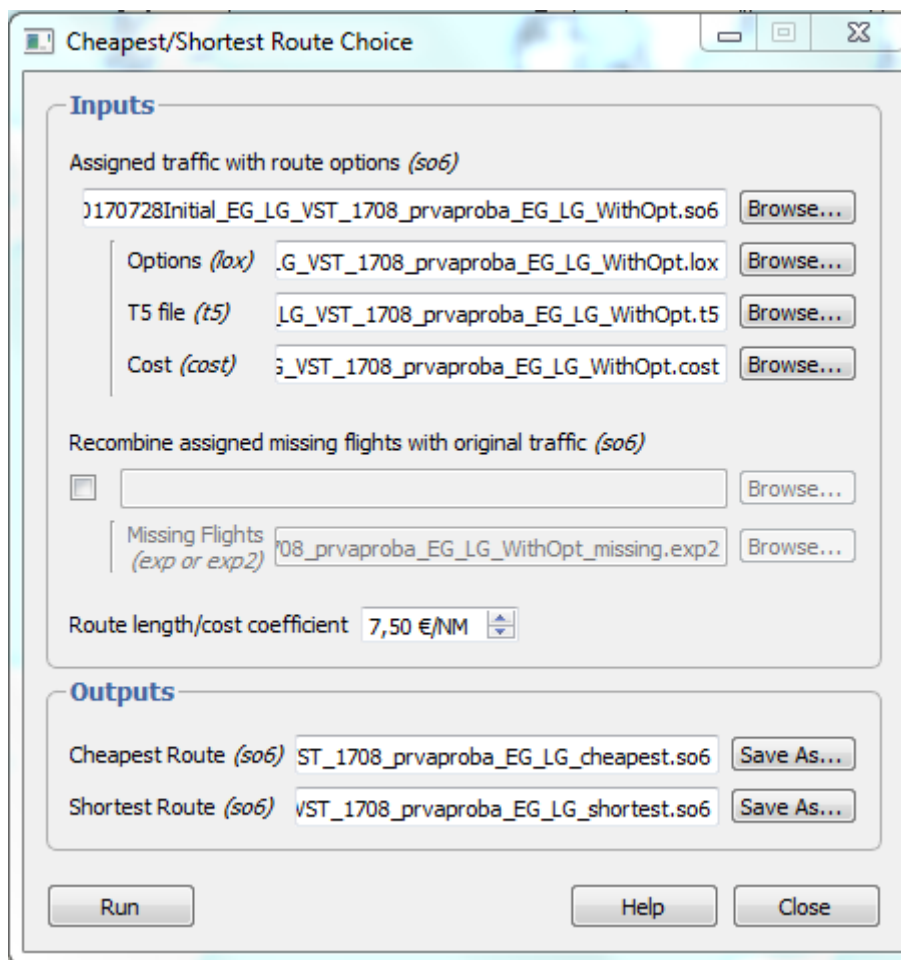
Cheapest/Shortest Route Choice

Inputs

Assigned traffic with route options (so6)

)170728Initial_EG_LG_VST_1708_prvaproba_EG_LG_WithOpt.so6 Browse...

Options (lox) .G_VST_1708_prvaproba_EG_LG_WithOpt.lox Browse...

T5 file (t5) LG_VST_1708_prvaproba_EG_LG_WithOpt.t5 Browse...

Cost (cost) ;_VST_1708_prvaproba_EG_LG_WithOpt.cost Browse...

Recombine assigned missing flights with original traffic (so6)

Browse...

Missing Flights (exp or exp2) '08_prvaproba_EG_LG_WithOpt_missing.exp2 Browse...

Route length/cost coefficient 7,50 €/NM

Outputs

Cheapest Route (so6) ST_1708_prvaproba_EG_LG_cheapest.so6 Save As...

Shortest Route (so6) VST_1708_prvaproba_EG_LG_shortest.so6 Save As...

Run Help Close